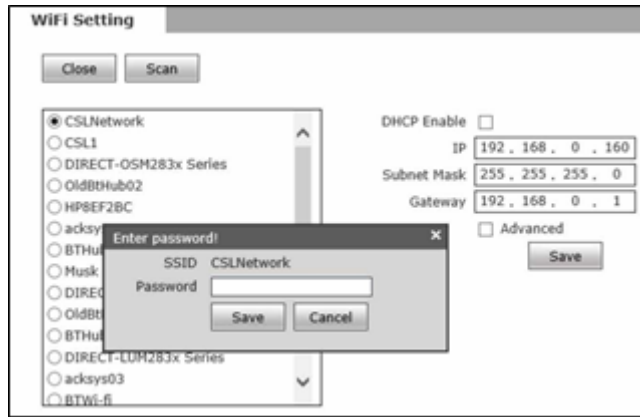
WiFi Setting

Close Scan

CSLNetwork
CSL1
DIRECT-OSM283x Series
OldBtHub02
HP8EF2BC
acksy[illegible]
BTHu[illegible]
Musk
DIRE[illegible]
OldBt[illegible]
BTHu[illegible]
DIRECT-LUM283x Series
acksys03
BTWi-fi

Enter password!
×
SSID CSLNetwork
Password
Save Cancel

DHCP Enable
IP 192 . 168 . 0 . 160
Subnet Mask 255 . 255 . 255 . 0
Gateway 192 . 168 . 0 . 1
Advanced
Save